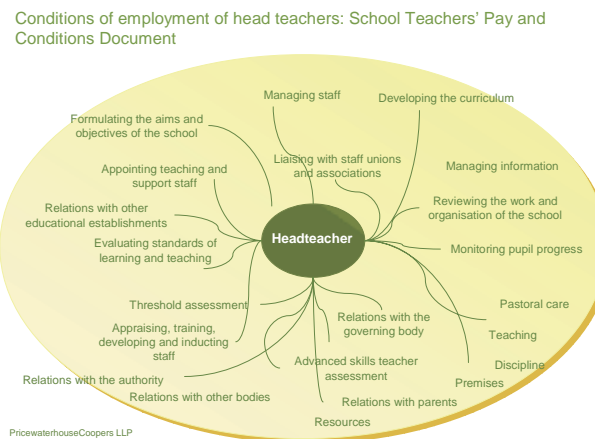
Conditions of employment of head teachers: School Teachers' Pay and Conditions Document

Managing staff

Developing the curriculum

Formulating the aims and objectives of the school

Liaising with staff unions and associations

Appointing teaching and support staff

Managing information

Relations with other educational establishments

Reviewing the work and organisation of the school

Headteacher

Evaluating standards of learning and teaching

Monitoring pupil progress

Threshold assessment

Relations with the governing body

Pastoral care

Appraising, training, developing and inducting staff

Teaching

Advanced skills teacher assessment

Discipline

Relations with the authority

Premises

Relations with other bodies

Relations with parents

Resources

PricewaterhouseCoopers LLP